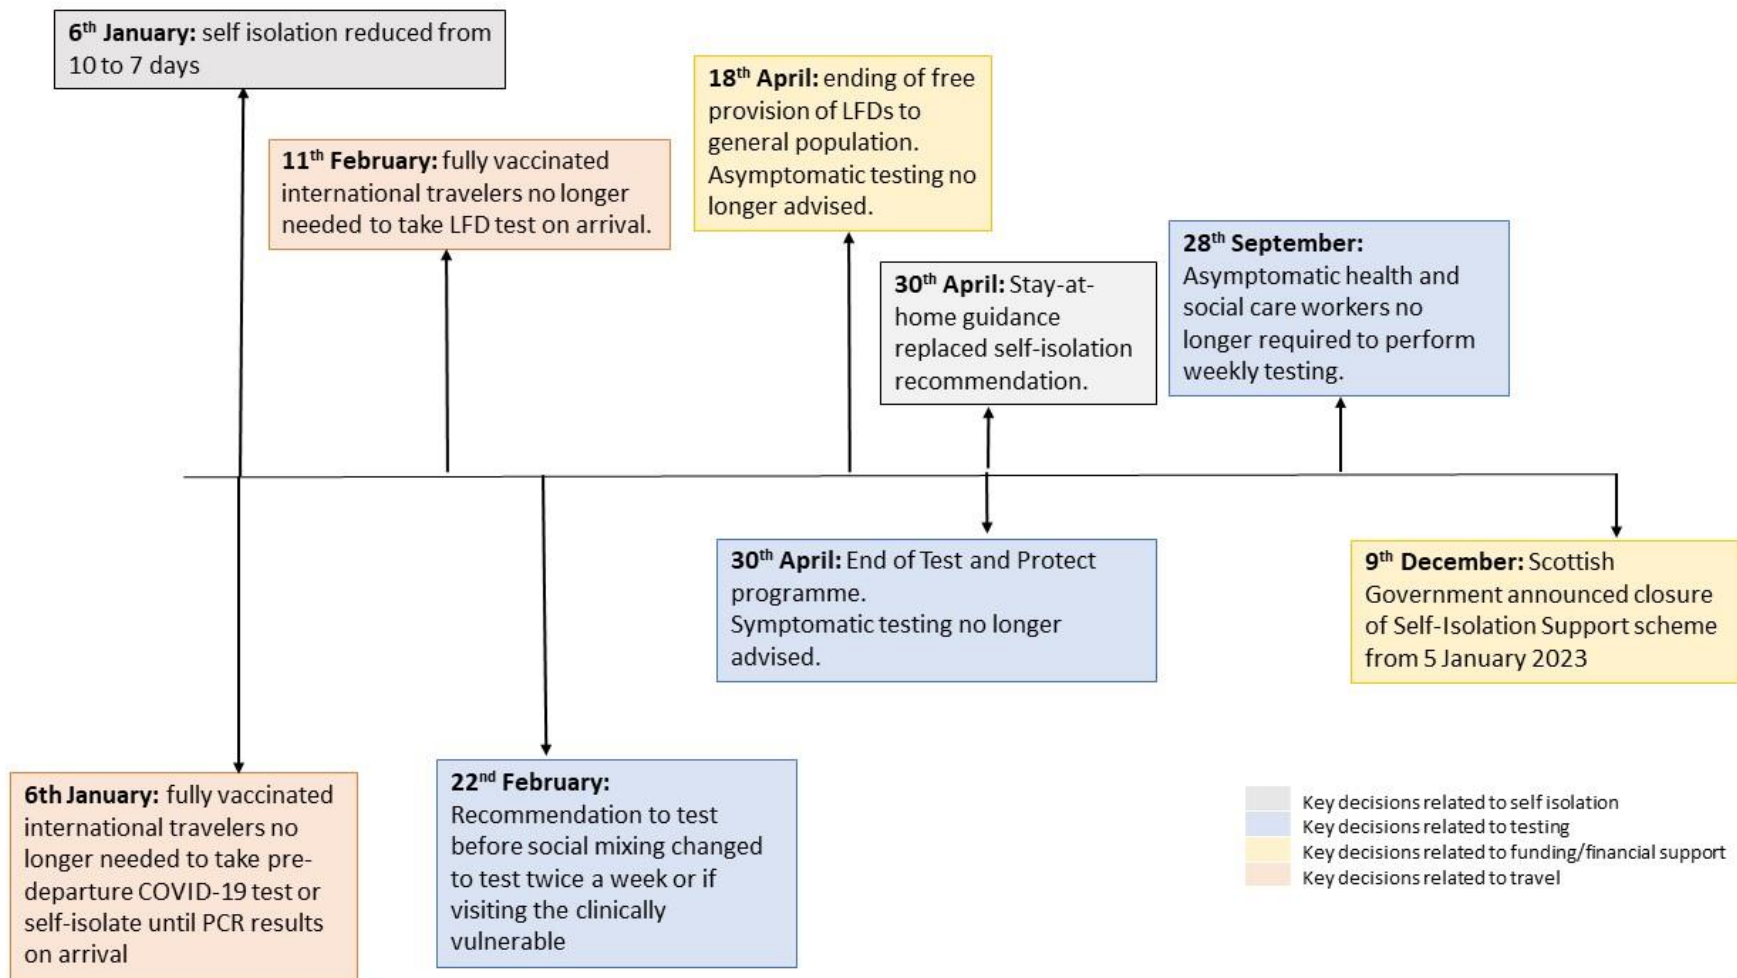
$6^{th}$ **January:** self isolation reduced from 10 to 7 days

$11^{th}$ **February:** fully vaccinated international travelers no longer needed to take LFD test on arrival.

$18^{th}$ **April:** ending of free provision of LFDs to general population. Asymptomatic testing no longer advised.

$30^{th}$ **April:** Stay-at-home guidance replaced self-isolation recommendation.

$28^{th}$ **September:** Asymptomatic health and social care workers no longer required to perform weekly testing.

$30^{th}$ **April:** End of Test and Protect programme.
Symptomatic testing no longer advised.

$9^{th}$ **December:** Scottish Government announced closure of Self-Isolation Support scheme from 5 January 2023

**6th January:** fully vaccinated international travelers no longer needed to take pre-departure COVID-19 test or self-isolate until PCR results on arrival

$22^{nd}$ **February:** Recommendation to test before social mixing changed to test twice a week or if visiting the clinically vulnerable

Key decisions related to self isolation
Key decisions related to testing
Key decisions related to funding/financial support
Key decisions related to travel